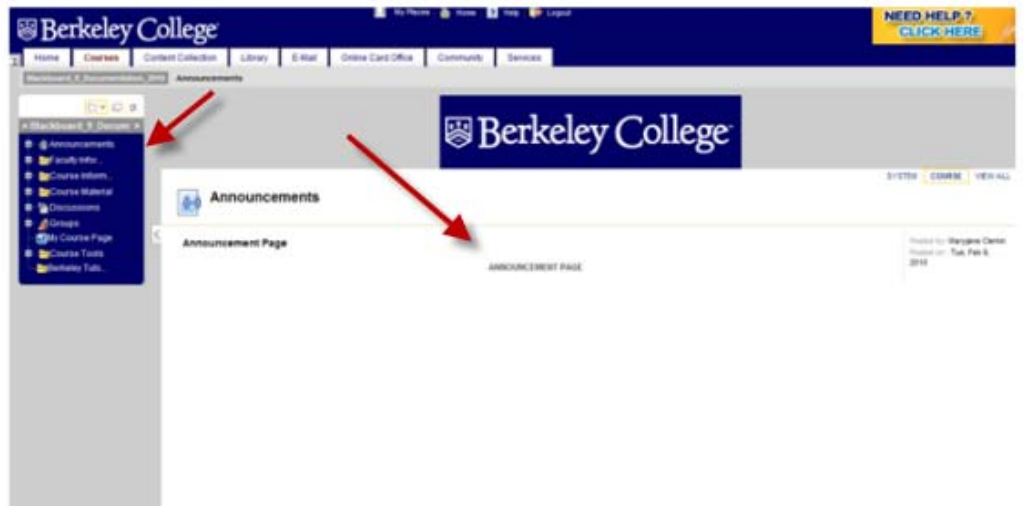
Berkeley College

My Places Home Help Logout

NEED HELP ? CLICK HERE

Home Courses Content Collection Library E-Mail Online Card Office Community Services

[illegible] Announcements

Blackboard_9_Docum...

Announcements
Faculty Infor...
Course Inform...
Course Material
Discussions
Groups
My Course Page
Course Tools
Berkeley Tuto...

Berkeley College

SYSTEM COURSE VIEW ALL

Announcements

Announcement Page

ANNOUNCEMENT PAGE

Posted by: Maryjane Ciesko
Posted on: Tue, Feb 9, 2010